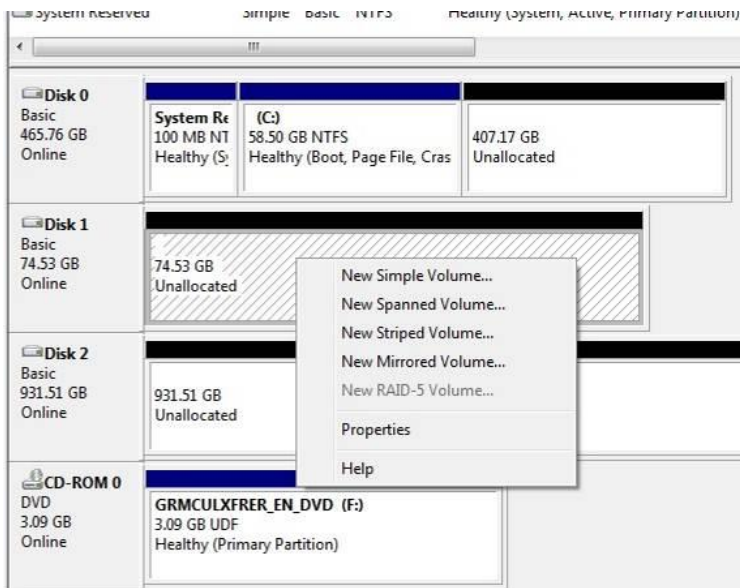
System Reserved Simple Basic NTFS Healthy (System, Active, Primary Partition)

Disk 0
Basic
465.76 GB
Online

System Re
100 MB NT
Healthy (S

(C:)
58.50 GB NTFS
Healthy (Boot, Page File, Cras

407.17 GB
Unallocated

Disk 1
Basic
74.53 GB
Online

74.53 GB
Unallocated

New Simple Volume...
New Spanned Volume...
New Striped Volume...
New Mirrored Volume...
New RAID-5 Volume...
Properties
Help

Disk 2
Basic
931.51 GB
Online

931.51 GB
Unallocated

CD-ROM 0
DVD
3.09 GB
Online

GRMCULXFRER_EN_DVD (F:)
3.09 GB UDF
Healthy (Primary Partition)